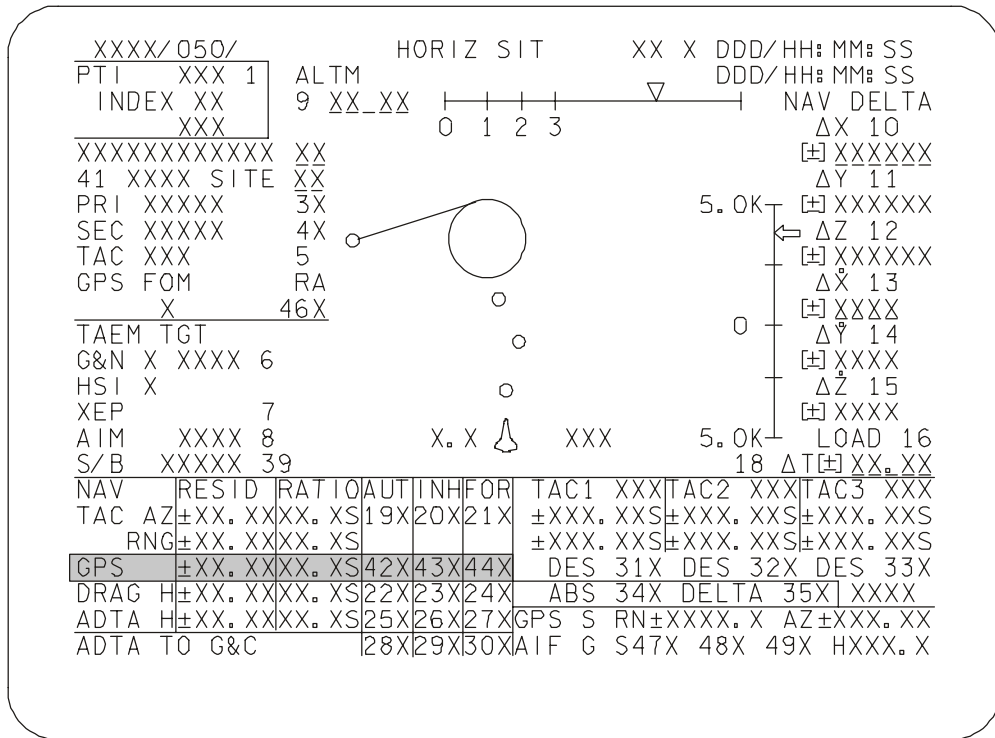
XXXX/050/ HORIZ SIT XX X DDD/HH:MM:SS
DDD/HH:MM:SS

PTI XXX 1
INDEX XX
XXX

ALTM
9 XX_XX

0 1 2 3

NAV DELTA
ΔX 10
[±] XXXXXX
ΔY 11
[±] XXXXXX
ΔZ 12
[±] XXXXXX
$\Delta\dot{X}$ 13
[±] XXXX
$\Delta\dot{Y}$ 14
[±] XXXX
$\Delta\dot{Z}$ 15
[±] XXXX
LOAD 16
18 ΔT[±] XX.XX

5.0K
0
5.0K

XXXXXXXXXXX XX
41 XXXX SITE XX
PRI XXXXX 3X
SEC XXXXX 4X
TAC XXX 5
GPS FOM RA
X 46X
TAEM TGT
G&N X XXXX 6
HSI X
XEP 7
AIM XXXX 8
S/B XXXXX 39

X.X XXX

| NAV | RESID | RATIO | AUT | INH | FOR | TAC1 XXX | TAC2 XXX | TAC3 XXX |
|---|---|---|---|---|---|---|---|---|
| TAC AZ | ±XX.XX | XX.XS | 19X | 20X | 21X | ±XXX.XXS | ±XXX.XXS | ±XXX.XXS |
| RNG | ±XX.XX | XX.XS | | | | ±XXX.XXS | ±XXX.XXS | ±XXX.XXS |
| GPS | ±XX.XX | XX.XS | 42X | 43X | 44X | DES 31X | DES 32X | DES 33X |
| DRAG H | ±XX.XX | XX.XS | 22X | 23X | 24X | ABS 34X | DELTA 35X | XXXX |
| ADTA H | ±XX.XX | XX.XS | 25X | 26X | 27X | GPS S RN±XXXX.X | AZ±XXX.XX | |
| ADTA TO G&C | | | 28X | 29X | 30X | AIF G S47X | 48X 49X | HXXX.X |